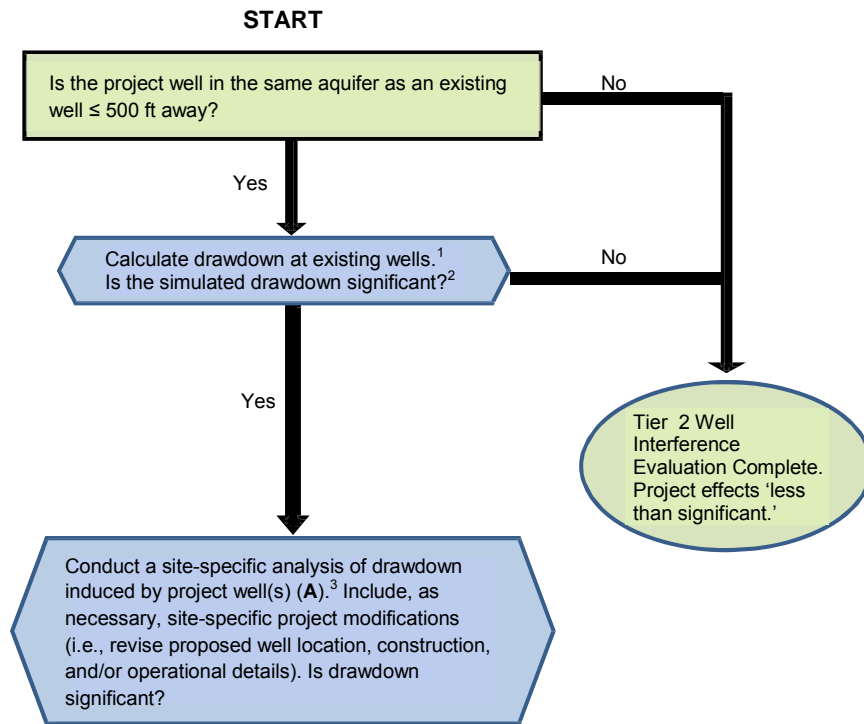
START

Is the project well in the same aquifer as an existing well ≤ 500 ft away?

No

Yes

Calculate drawdown at existing wells.$^1$ Is the simulated drawdown significant?$^2$

No

Yes

Tier 2 Well Interference Evaluation Complete. Project effects ‘less than significant.’

Conduct a site-specific analysis of drawdown induced by project well(s) (**A**).$^3$ Include, as necessary, site-specific project modifications (i.e., revise proposed well location, construction, and/or operational details). Is drawdown significant?